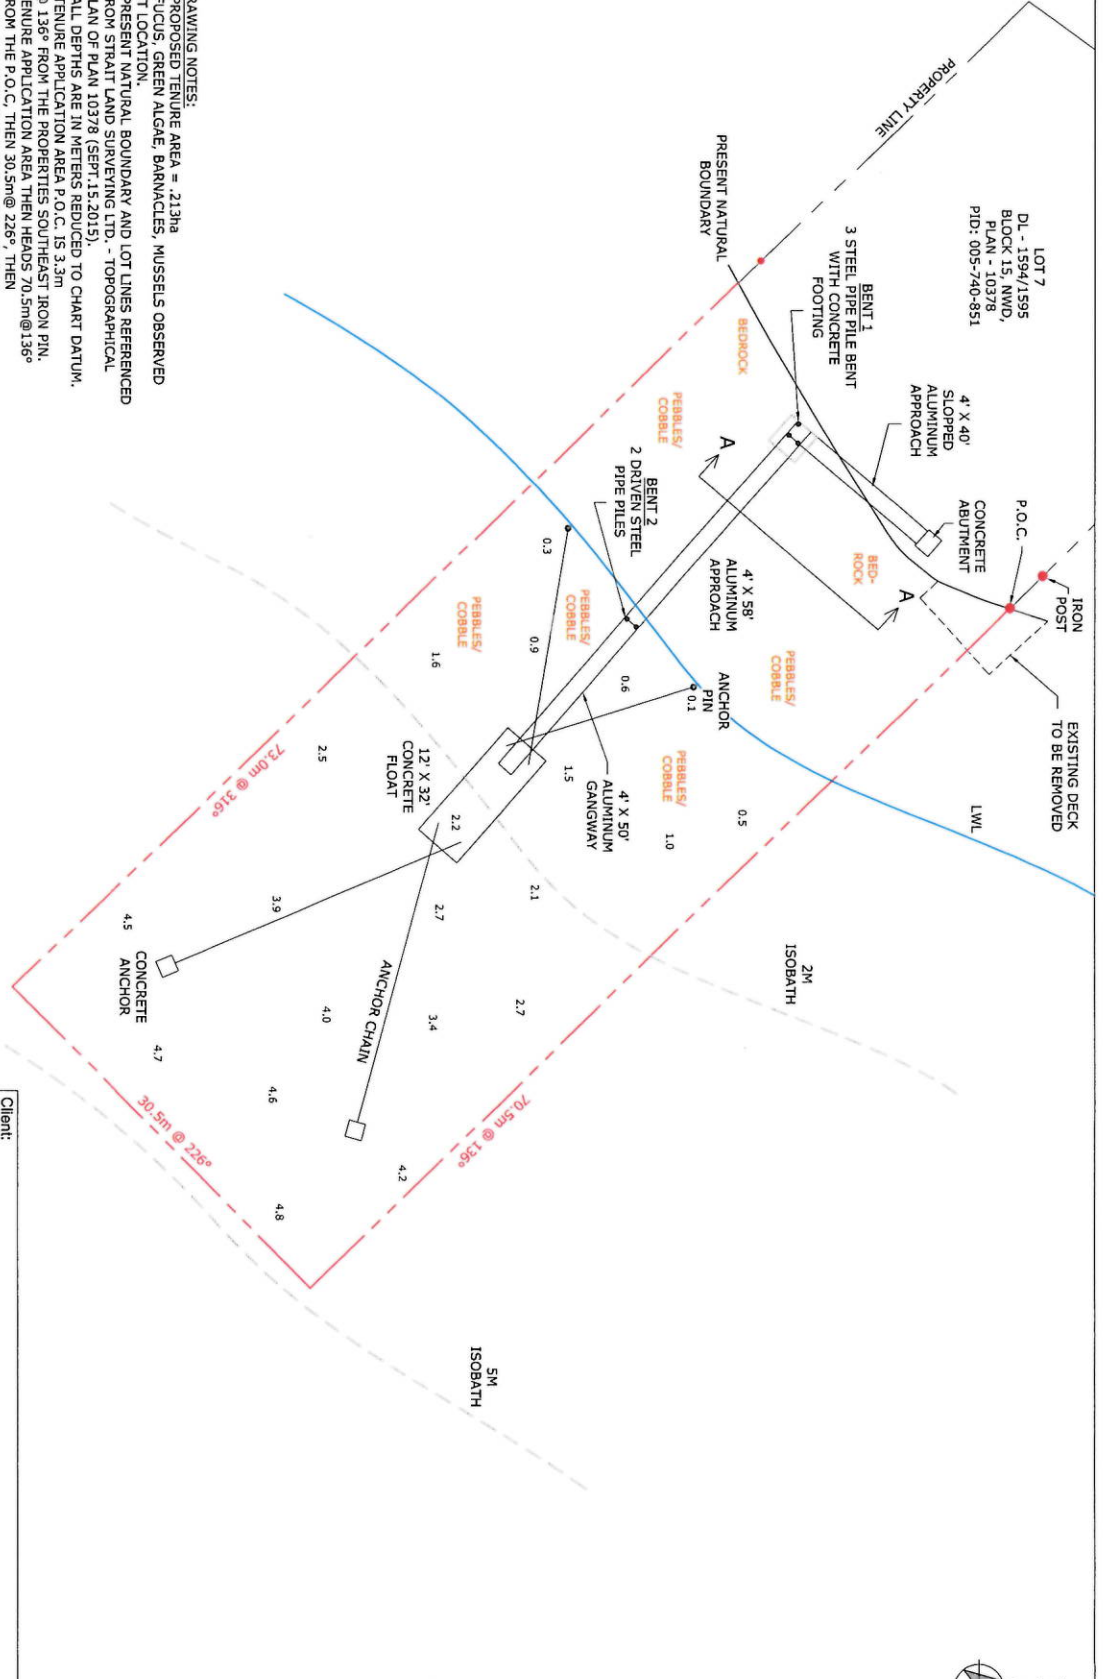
RAWING NOTES:
PROPOSED TENURE AREA = .213ha
FUCUS, GREEN ALGAE, BARNACLES, MUSSELS OBSERVED
T LOCATION.
PRESENT NATURAL BOUNDARY AND LOT LINES REFERENCED
ROM STRAIT LAND SURVEYING LTD. - TOPOGRAPHICAL
LAN OF PLAN 10378 (SEPT.15.2015).
ALL DEPTHS ARE IN METERS REDUCED TO CHART DATUM.
TENURE APPLICATION AREA P.O.C. IS 3.3m
O 136° FROM THE PROPERTIES SOUTHEAST IRON PIN.
ENURE APPLICATION AREA THEN HEADS 70.5m@136°
ROM THE P.O.C. THEN 30.5m@ 226°, THEN

PROPERTY LINE

LOT 7
DL - 1594/1595
BLOCK 15, NWD,
PLAN - 10378
PID: 005-740-851

PRESENT NATURAL
BOUNDARY

BENT 1
3 STEEL PIPE PILE BENT
WITH CONCRETE
FOOTING

4' X 40'
SLOPPED
ALUMINUM
APPROACH

P.O.C.

CONCRETE
ABUTMENT

IRON
POST

EXISTING DECK
TO BE REMOVED

BEDROCK

PEBBLES/
COBBLE

A

BENT 2
2 DRIVEN STEEL
PIPE PILES

4' X 58'
ALUMINUM
APPROACH

BED-
ROCK

A

PEBBLES/
COBBLE

ANCHOR
PIN

LWL

0.3

0.9

PEBBLES/
COBBLE

0.6

0.1

PEBBLES/
COBBLE

0.5

PEBBLES/
COBBLE

1.6

1.0

1.5

4' X 50'
ALUMINUM
GANGWAY

2.5

12' X 32'
CONCRETE
FLOAT

73.0m @ 316°

2.2

2.1

2M
ISOBATH

3.9

2.7

2.7

4.5

CONCRETE
ANCHOR

ANCHOR CHAIN

4.0

3.4

4.7

4.6

70.5m @ 136°

30.5m @ 226°

4.2

4.8

5M
ISOBATH

Client: